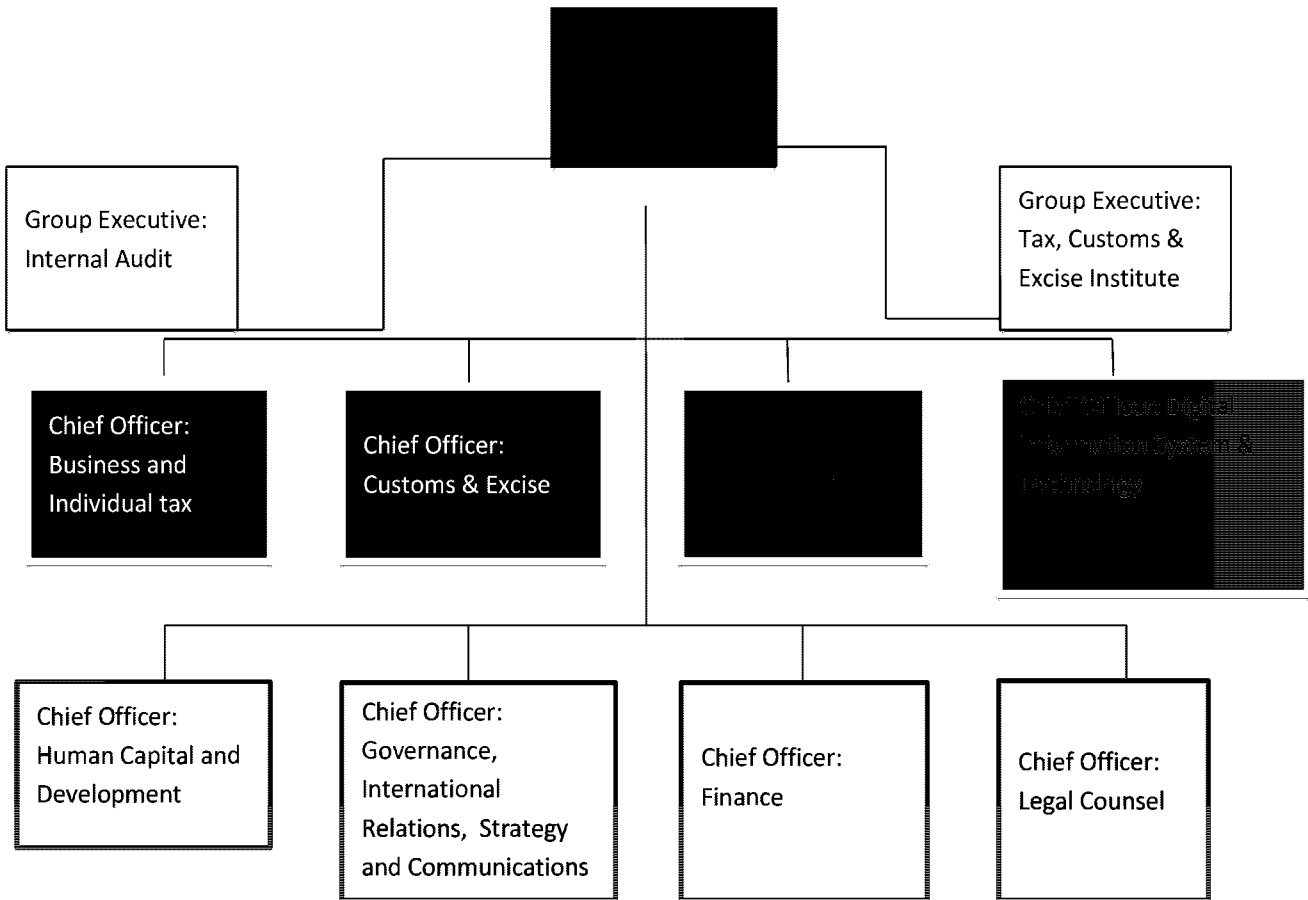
Group Executive: Internal Audit

Group Executive: Tax, Customs & Excise Institute

Chief Officer: Business and Individual tax

Chief Officer: Customs & Excise

Chief Officer: Digital Information System & Technology

Chief Officer: Human Capital and Development

Chief Officer: Governance, International Relations, Strategy and Communications

Chief Officer: Finance

Chief Officer: Legal Counsel